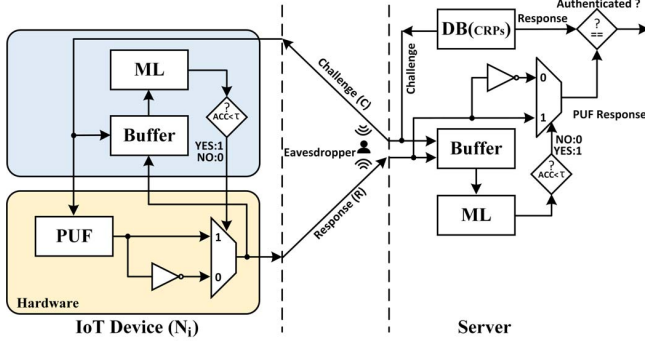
Authenticated ?
DB(CRPs)
Response
?
==
Challenge
ML
Challenge (C)
0
PUF Response
?
ACC<τ
1
Buffer
YES:1
NO:0
Eavesdropper
Buffer
NO:0
YES:1
?
ACC<τ
Response (R)
ML
PUF
1
0
Hardware
IoT Device ($N_i$)
Server